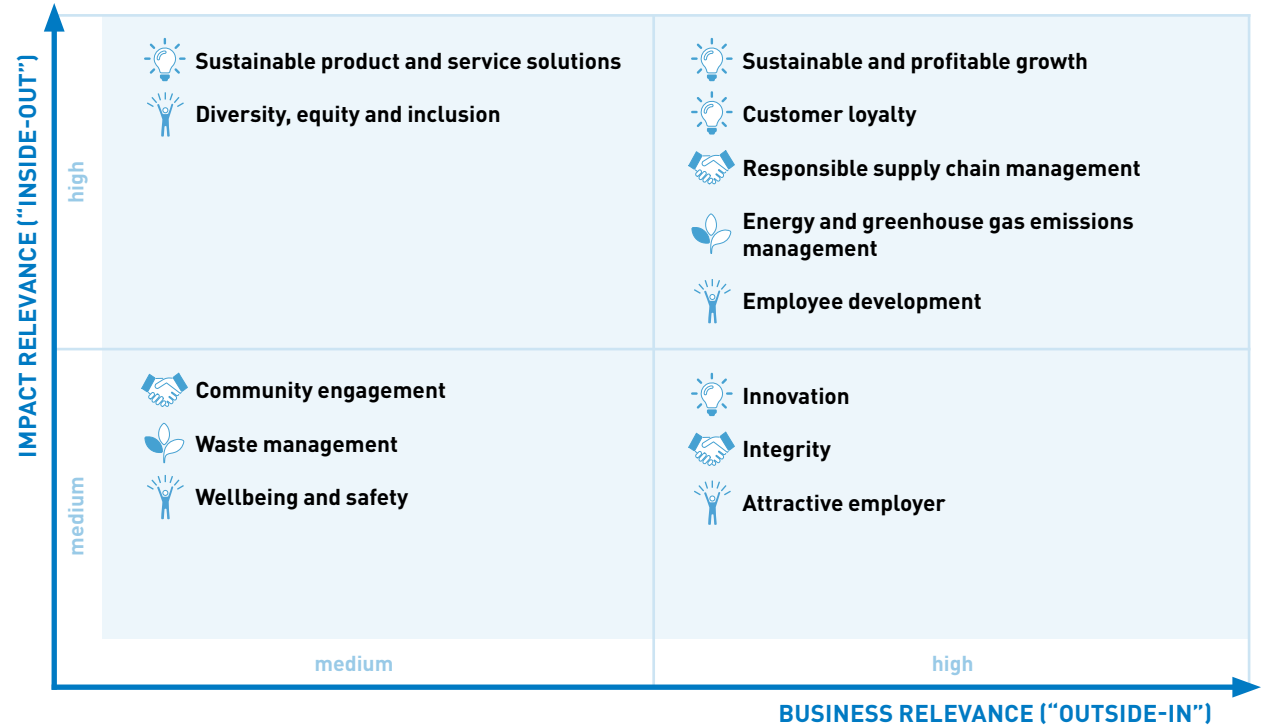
IMPACT RELEVANCE ("INSIDE-OUT")

high

Sustainable product and service solutions

Diversity, equity and inclusion

Sustainable and profitable growth

Customer loyalty

Responsible supply chain management

Energy and greenhouse gas emissions management

Employee development

medium

Community engagement

Waste management

Wellbeing and safety

Innovation

Integrity

Attractive employer

medium

high

BUSINESS RELEVANCE ("OUTSIDE-IN")